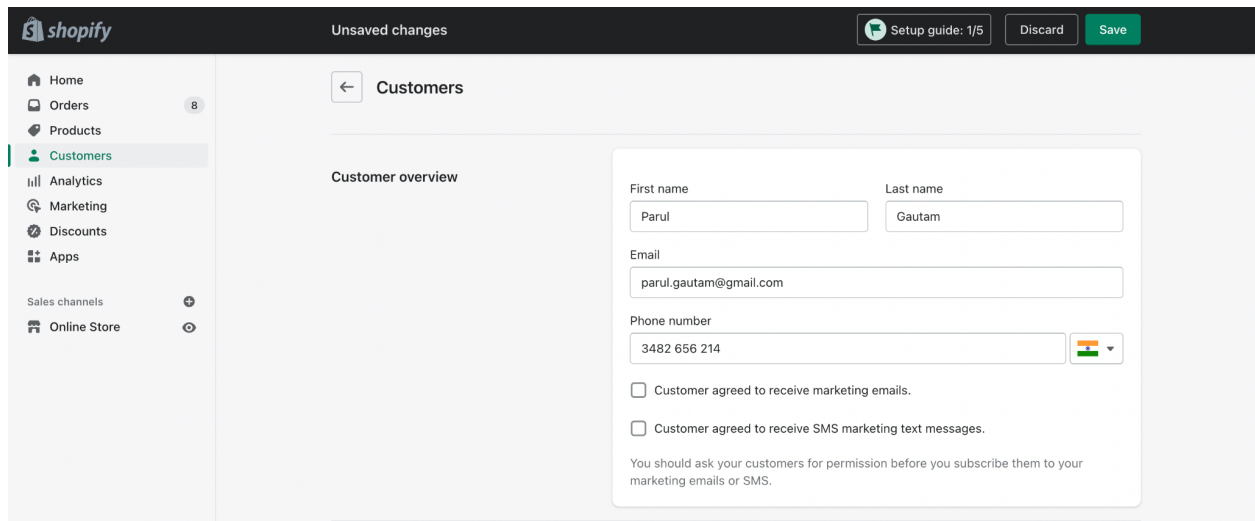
shopify

Unsaved changes

Setup guide: 1/5

Discard

Save

Home
Orders 8
Products
Customers
Analytics
Marketing
Discounts
Apps

Sales channels
Online Store

Customers

Customer overview

First name
Parul

Last name
Gautam

Email
parul.gautam@gmail.com

Phone number
3482 656 214

Customer agreed to receive marketing emails.

Customer agreed to receive SMS marketing text messages.

You should ask your customers for permission before you subscribe them to your marketing emails or SMS.